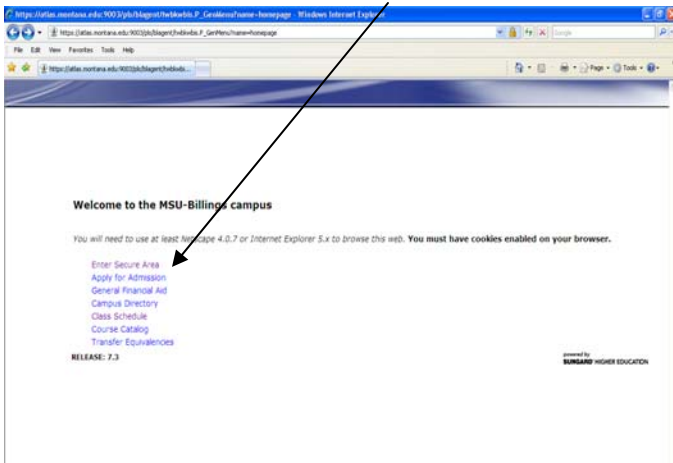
https://atlas.montana.edu:9003/pls/blagent/twbkwbis.P_GenMenu?name=homepage - Windows Internet Explorer

https://atlas.montana.edu:9003/pls/blagent/twbkwbis.P_GenMenu?name=homepage

File Edit View Favorites Tools Help

https://atlas.montana.edu:9003/pls/blagent/twbkwbis...

Page Tools

Welcome to the MSU-Billings campus

You will need to use at least Netscape 4.0.7 or Internet Explorer 5.x to browse this web. You must have cookies enabled on your browser.

Enter Secure Area
Apply for Admission
General Financial Aid
Campus Directory
Class Schedule
Course Catalog
Transfer Equivalencies

RELEASE: 7.3

powered by
SUNGARD HIGHER EDUCATION